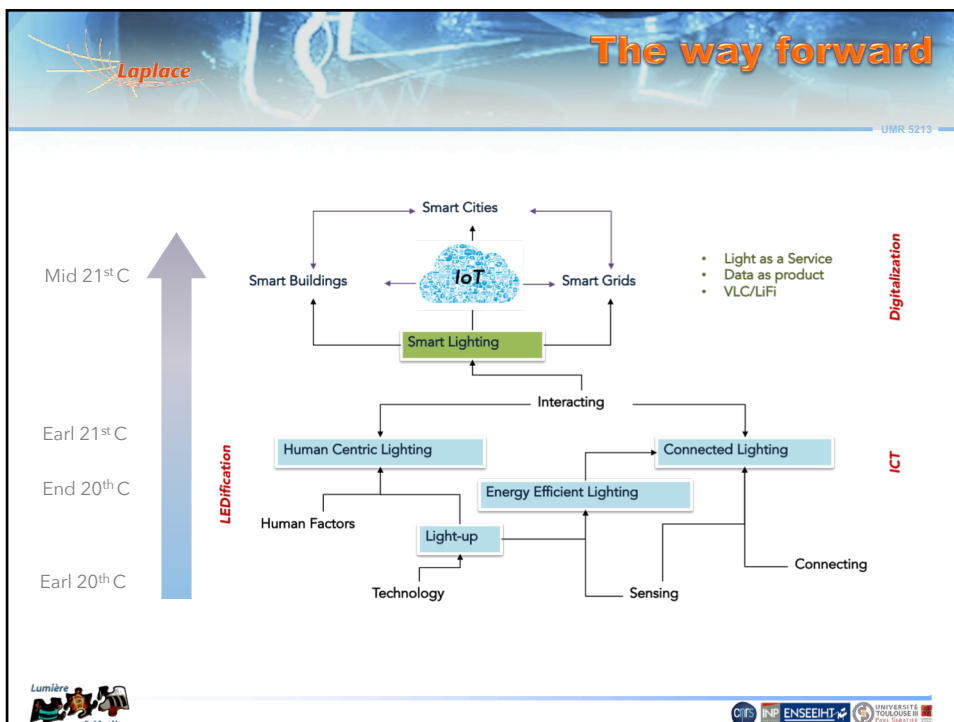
Laplace

The way forward

UMR 5213

Mid 21$^{st}$ C

Earl 21$^{st}$ C

End 20$^{th}$ C

Earl 20$^{th}$ C

LEDification

Smart Cities

Smart Buildings

IoT

Smart Grids

Smart Lighting

Interacting

Human Centric Lighting

Connected Lighting

Energy Efficient Lighting

Human Factors

Light-up

Technology

Sensing

Connecting

- Light as a Service
- Data as product
- VLC/LiFi

Digitalization

ICT

Lumière

cnrs INP ENSEEIHT UNIVERSITÉ TOULOUSE III PAUL SABATIER